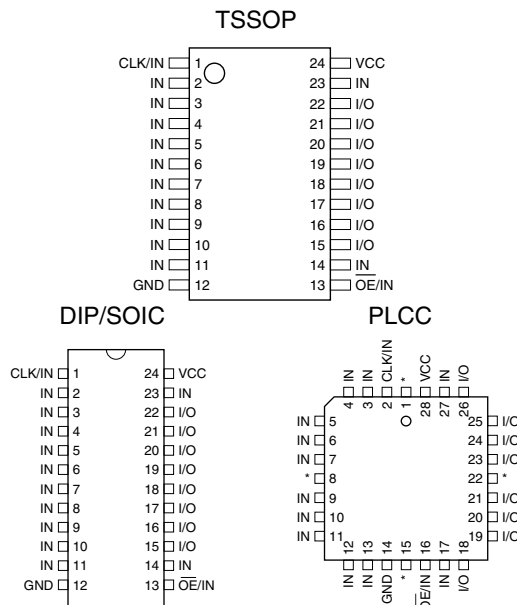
TSSOP

CLK/IN 1
IN 2
IN 3
IN 4
IN 5
IN 6
IN 7
IN 8
IN 9
IN 10
IN 11
GND 12

24 VCC
23 IN
22 I/O
21 I/O
20 I/O
19 I/O
18 I/O
17 I/O
16 I/O
15 I/O
14 IN
13 $\overline{OE}$/IN

DIP/SOIC

CLK/IN 1
IN 2
IN 3
IN 4
IN 5
IN 6
IN 7
IN 8
IN 9
IN 10
IN 11
GND 12

24 VCC
23 IN
22 I/O
21 I/O
20 I/O
19 I/O
18 I/O
17 I/O
16 I/O
15 I/O
14 IN
13 $\overline{OE}$/IN

PLCC

IN 4
IN 3
CLK/IN 2
* 1
VCC 28
IN 27
I/O 26

IN 5
IN 6
IN 7
* 8
IN 9
IN 10
IN 11

25 I/O
24 I/O
23 I/O
22 *
21 I/O
20 I/O
19 I/O

IN 12
IN 13
GND 14
* 15
$\overline{OE}$/IN 16
IN 17
I/O 18